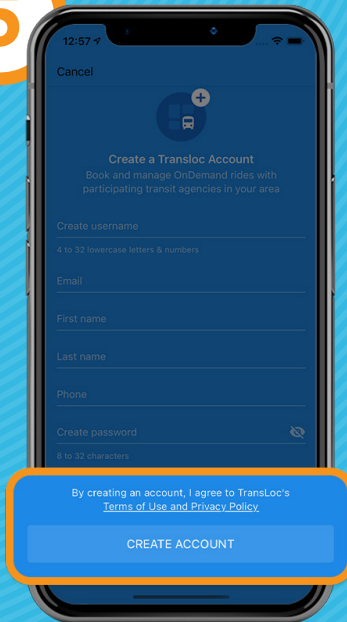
12:57

Cancel

Create a Transloc Account

Book and manage OnDemand rides with participating transit agencies in your area

Create username

4 to 32 lowercase letters & numbers

Email

First name

Last name

Phone

Create password

8 to 32 characters

By creating an account, I agree to TransLoc's Terms of Use and Privacy Policy

CREATE ACCOUNT